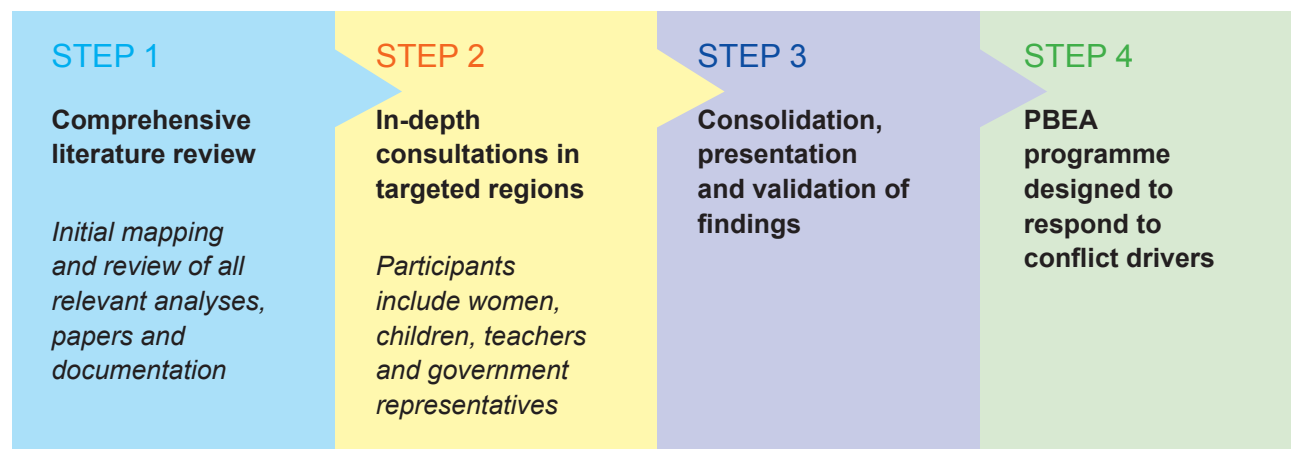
STEP 1

Comprehensive literature review

Initial mapping and review of all relevant analyses, papers and documentation

STEP 2

In-depth consultations in targeted regions

Participants include women, children, teachers and government representatives

STEP 3

Consolidation, presentation and validation of findings

STEP 4

PBEA programme designed to respond to conflict drivers